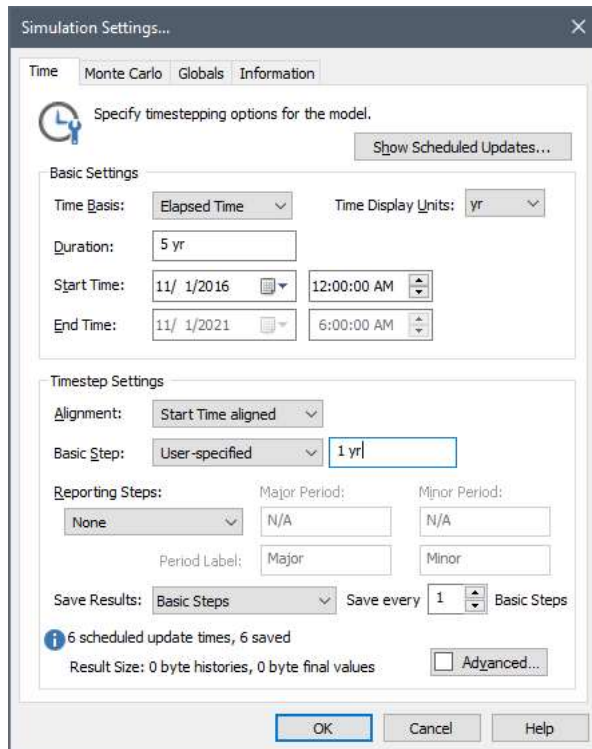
Simulation Settings...

Time | Monte Carlo | Globals | Information

Specify timestepping options for the model.

Show Scheduled Updates...

Basic Settings

Time Basis: Elapsed Time

Time Display Units: yr

Duration: 5 yr

Start Time: 11/ 1/2016 12:00:00 AM

End Time: 11/ 1/2021 6:00:00 AM

Timestep Settings

Alignment: Start Time aligned

Basic Step: User-specified 1 yr

Reporting Steps: None

Major Period: N/A

Minor Period: N/A

Period Label: Major Minor

Save Results: Basic Steps

Save every 1 Basic Steps

6 scheduled update times, 6 saved

Result Size: 0 byte histories, 0 byte final values

Advanced...

OK Cancel Help